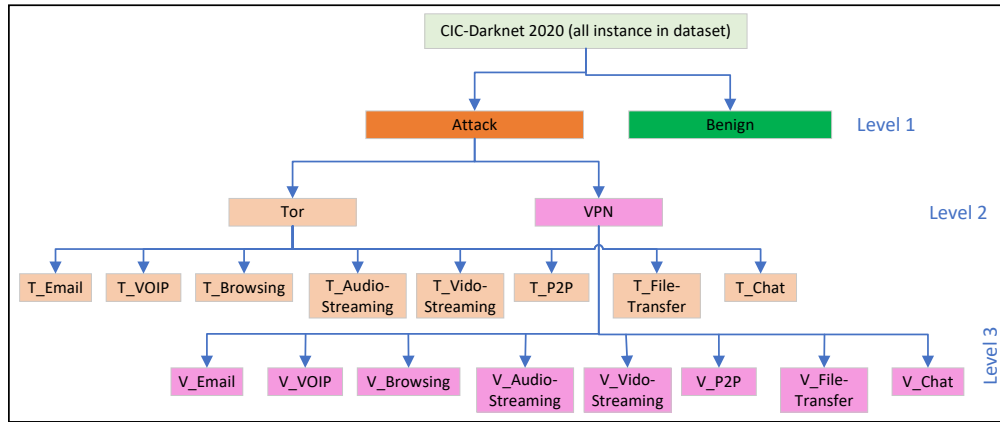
CIC-Darknet 2020 (all instance in dataset)

Attack

Benign

Level 1

Tor

VPN

Level 2

T_Email

T_VOIP

T_Browsing

T_Audio-Streaming

T_Vido-Streaming

T_P2P

T_File-Transfer

T_Chat

Level 3

V_Email

V_VOIP

V_Browsing

V_Audio-Streaming

V_Vido-Streaming

V_P2P

V_File-Transfer

V_Chat